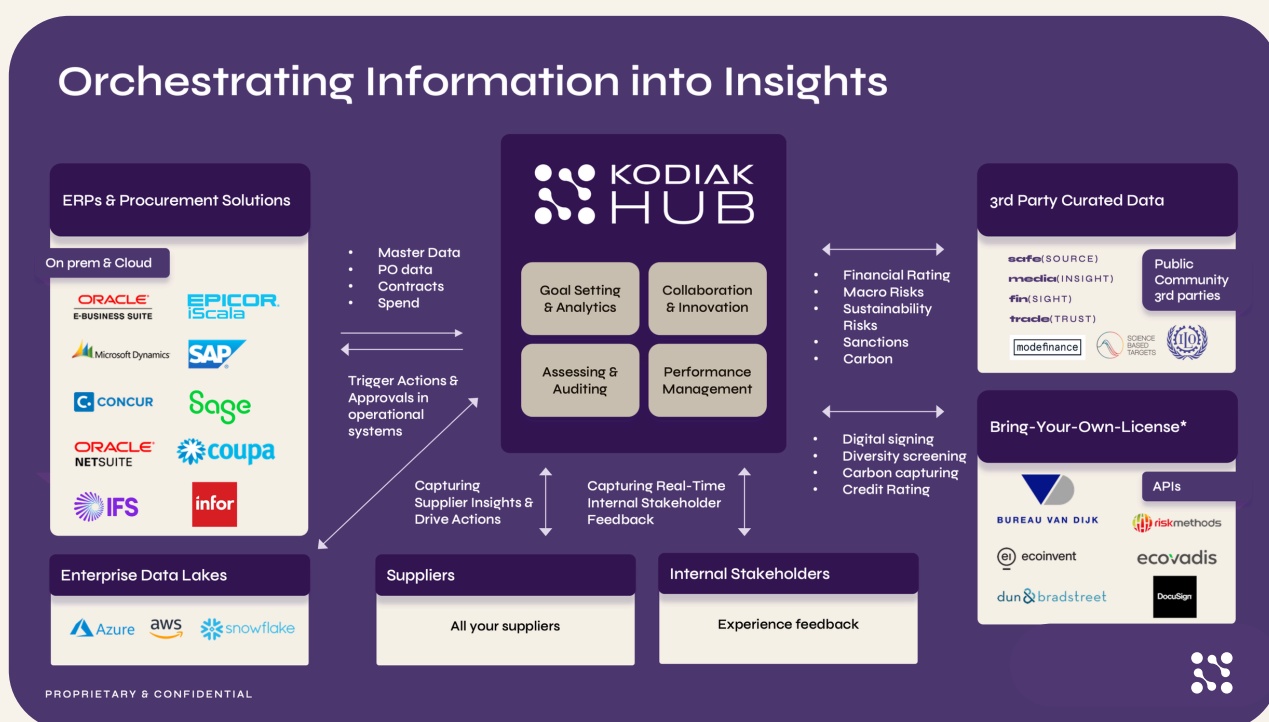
Orchestrating Information into Insights

ERPs & Procurement Solutions

On prem & Cloud

ORACLE E-BUSINESS SUITE

EPICOR iScala

Microsoft Dynamics

SAP

CONCUR

Sage

ORACLE NETSUITE

coupa

IFS

infor

- Master Data
- PO data
- Contracts
- Spend

Trigger Actions & Approvals in operational systems

KODIAK HUB

Goal Setting & Analytics

Collaboration & Innovation

Assessing & Auditing

Performance Management

Capturing Supplier Insights & Drive Actions

Capturing Real-Time Internal Stakeholder Feedback

- Financial Rating
- Macro Risks
- Sustainability Risks
- Sanctions
- Carbon

- Digital signing
- Diversity screening
- Carbon capturing
- Credit Rating

3rd Party Curated Data

safe(SOURCE)

media(INSIGHT)

fin(SIGHT)

trade(TRUST)

Public Community 3rd parties

modefinance

SCIENCE BASED TARGETS

ILO

Bring-Your-Own-License*

APIs

BUREAU VAN DIJK

riskmethods

ecoinvent

ecovadis

dun & bradstreet

DocuSign

Enterprise Data Lakes

Azure

aws

snowflake

Suppliers

All your suppliers

Internal Stakeholders

Experience feedback

PROPRIETARY & CONFIDENTIAL